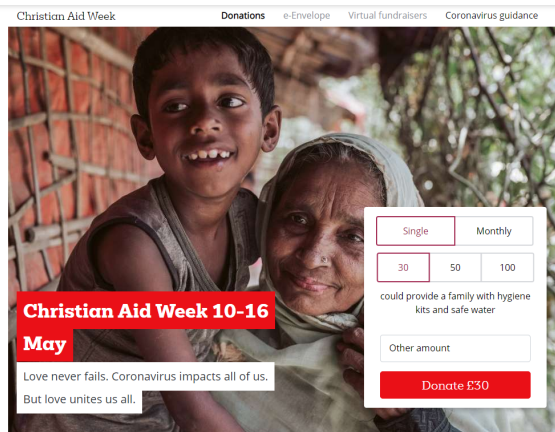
Christian Aid Week

Donations e-Envelope Virtual fundraisers Coronavirus guidance

Christian Aid Week 10-16 May

Love never fails. Coronavirus impacts all of us. But love unites us all.

Single Monthly

30 50 100

could provide a family with hygiene kits and safe water

Other amount

Donate £30